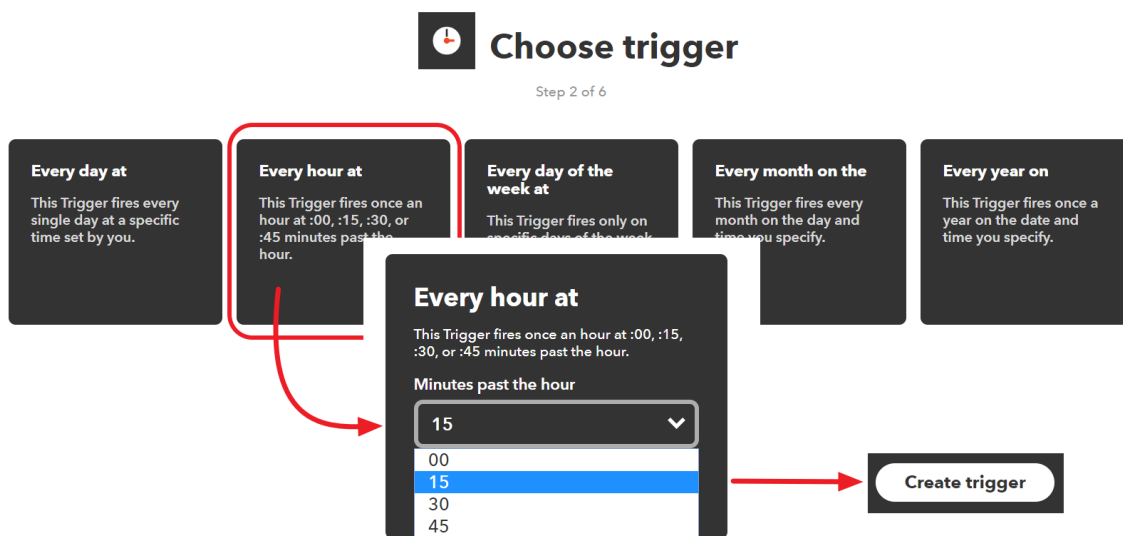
Choose trigger

Step 2 of 6

Every day at

This Trigger fires every single day at a specific time set by you.

Every hour at

This Trigger fires once an hour at :00, :15, :30, or :45 minutes past the hour.

Every day of the week at

This Trigger fires only on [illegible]

Every month on the

This Trigger fires every month on the day and time you specify.

Every year on

This Trigger fires once a year on the date and time you specify.

Every hour at

This Trigger fires once an hour at :00, :15, :30, or :45 minutes past the hour.

Minutes past the hour

15

00
15
30
45

Create trigger